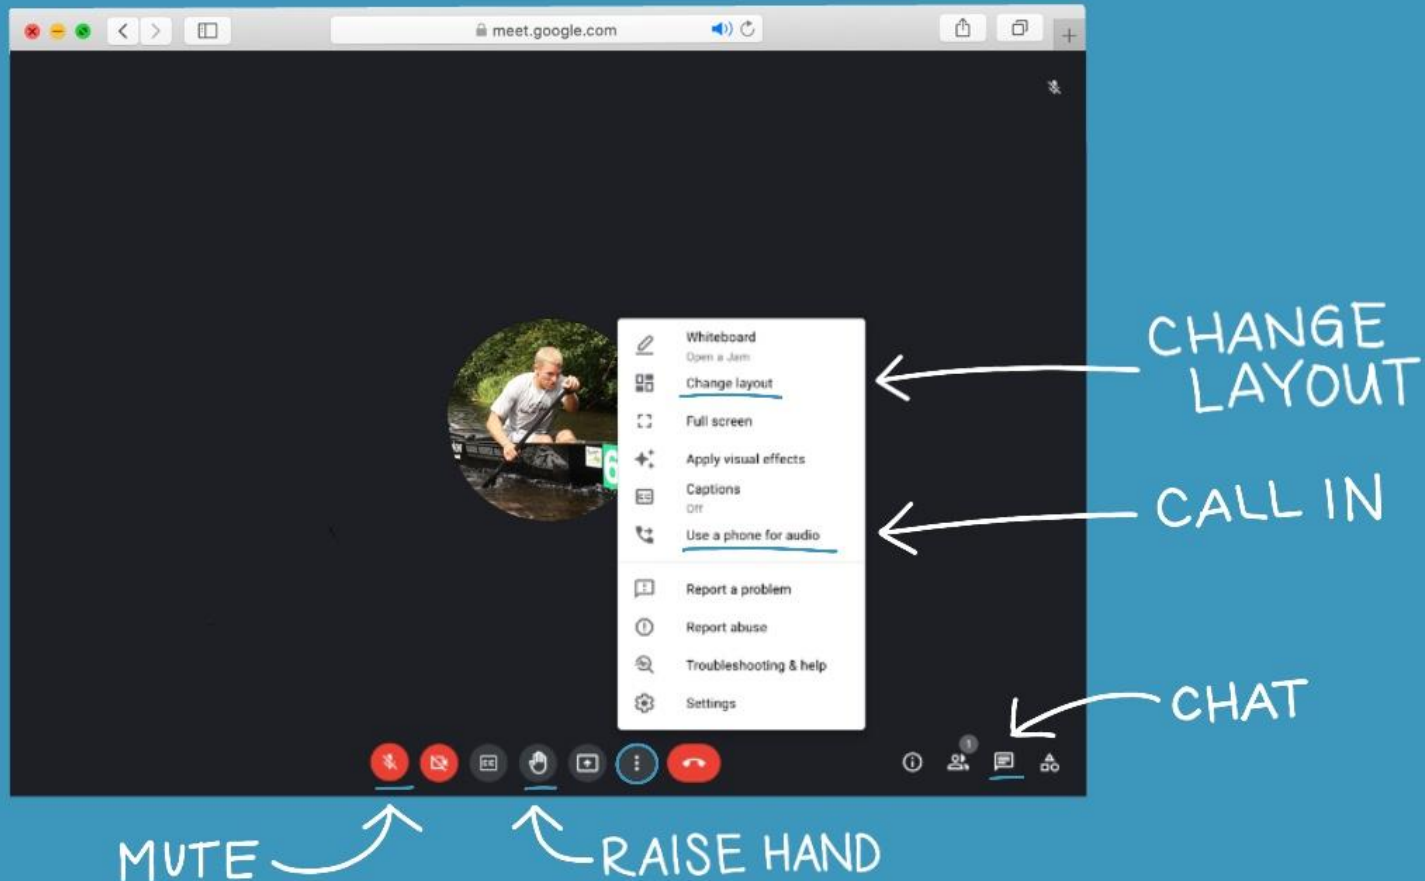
meet.google.com

Whiteboard
Open a Jam
Change layout
Full screen
Apply visual effects
Captions
Off
Use a phone for audio
Report a problem
Report abuse
Troubleshooting & help
Settings

CC

1

CHANGE LAYOUT

CALL IN

CHAT

MUTE

RAISE HAND